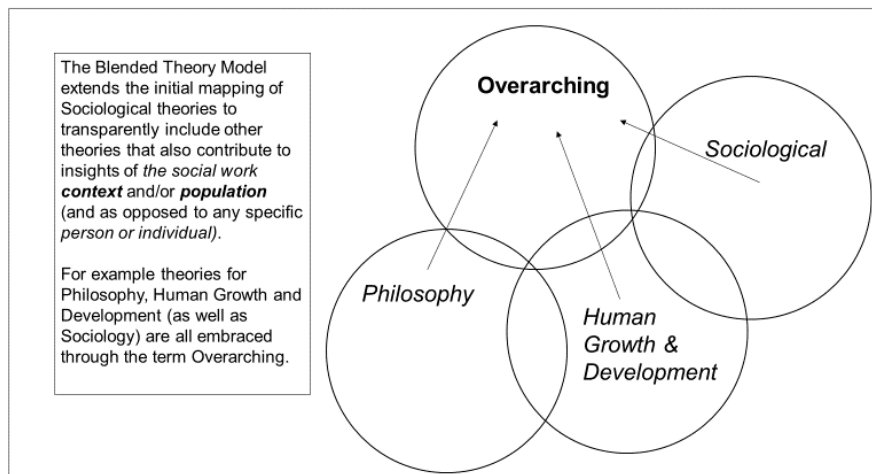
The Blended Theory Model extends the initial mapping of Sociological theories to transparently include other theories that also contribute to insights of *the social work* ***context*** and/or ***population*** (and as opposed to any specific *person or individual)*.

For example theories for Philosophy, Human Growth and Development (as well as Sociology) are all embraced through the term Overarching.

**Overarching**

*Sociological*

*Philosophy*

*Human Growth & Development*